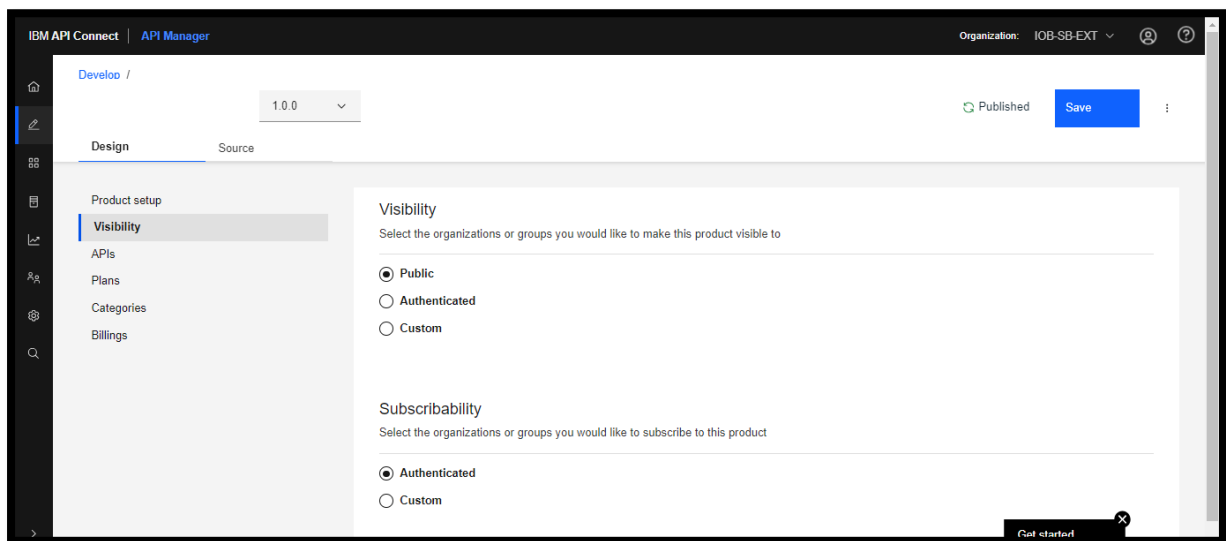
IBM API Connect | API Manager

Organization: IOB-SB-EXT

Develop /

1.0.0

Published

Save

Design

Source

Product setup

Visibility

APIs

Plans

Categories

Billings

Visibility

Select the organizations or groups you would like to make this product visible to

Public

Authenticated

Custom

Subscribability

Select the organizations or groups you would like to subscribe to this product

Authenticated

Custom

Get started